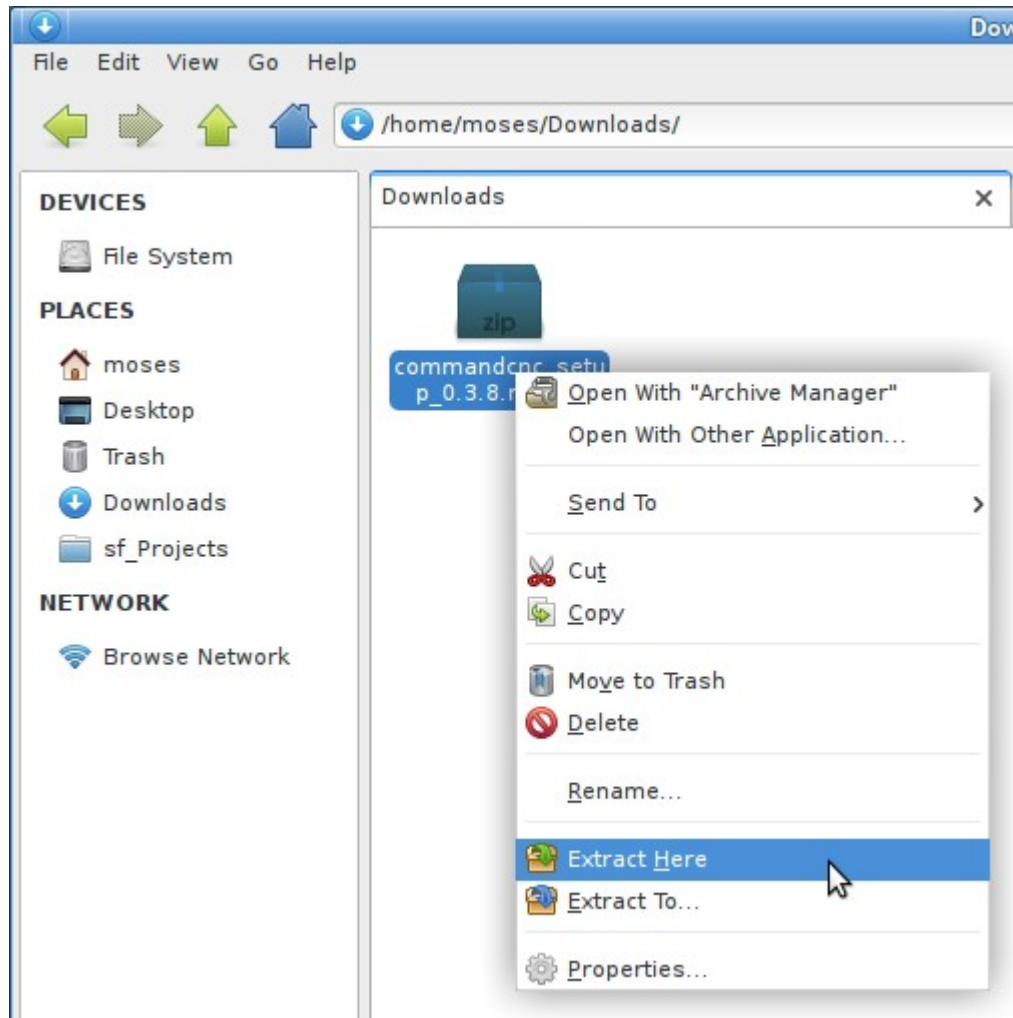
Dov

File Edit View Go Help

/home/moses/Downloads/

DEVICES

File System

PLACES

moses

Desktop

Trash

Downloads

sf_Projects

NETWORK

Browse Network

Downloads ×

zip

commandcnc_setup_0.3.8.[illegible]

Open With "Archive Manager"

Open With Other Application...

Send To

Cut

Copy

Move to Trash

Delete

Rename...

Extract Here

Extract To...

Properties...